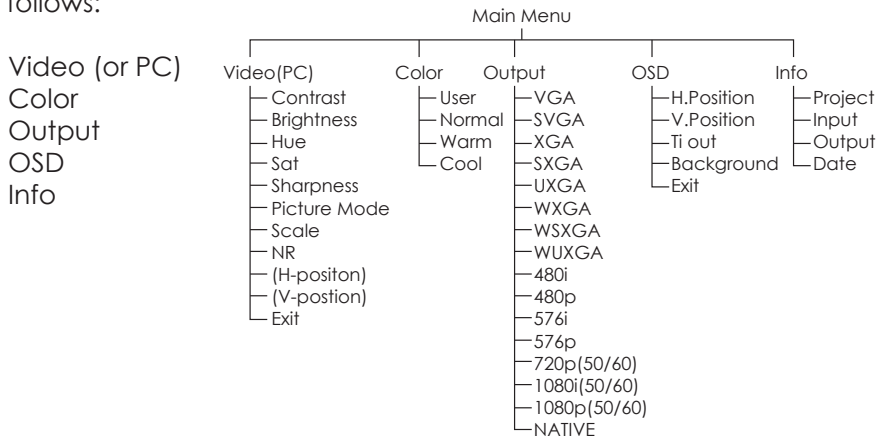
follows:

Video (or PC)
Color
Output
OSD
Info

Main Menu

Video(PC)
Contrast
Brightness
Hue
Sat
Sharpness
Picture Mode
Scale
NR
(H-positon)
(V-postion)
Exit

Color
User
Normal
Warm
Cool

Output
VGA
SVGA
XGA
SXGA
UXGA
WXGA
WSXGA
WUXGA
480i
480p
576i
576p
720p(50/60)
1080i(50/60)
1080p(50/60)
NATIVE

OSD
H.Position
V.Position
Ti out
Background
Exit

Info
Project
Input
Output
Date